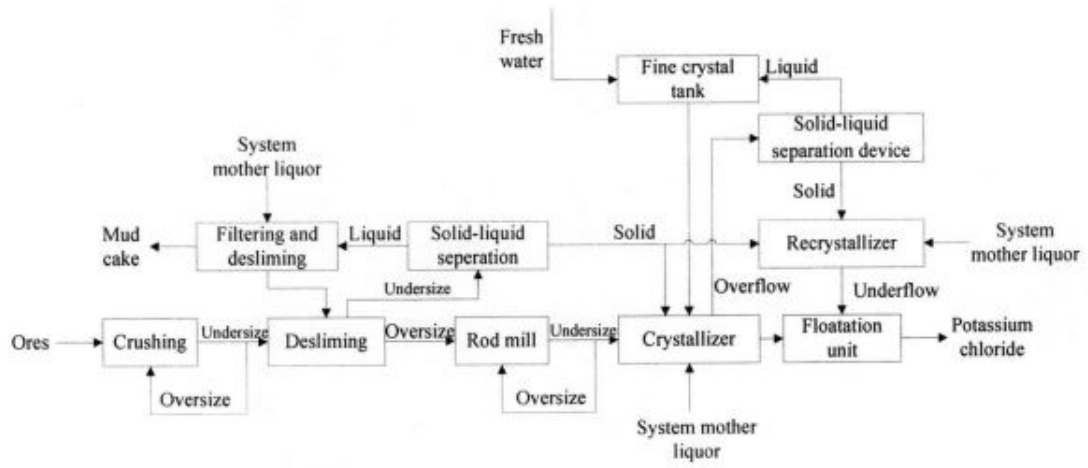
Fresh water

Fine crystal tank

Liquid

Solid-liquid separation device

Solid

System mother liquor

Mud cake

Filtering and desliming

Liquid

Solid-liquid seperation

Solid

Recrystallizer

System mother liquor

Undersize

Overflow

Underflow

Ores

Crushing

Undersize

Desliming

Oversize

Rod mill

Undersize

Crystallizer

Floatation unit

Potassium chloride

Oversize

Oversize

System mother liquor